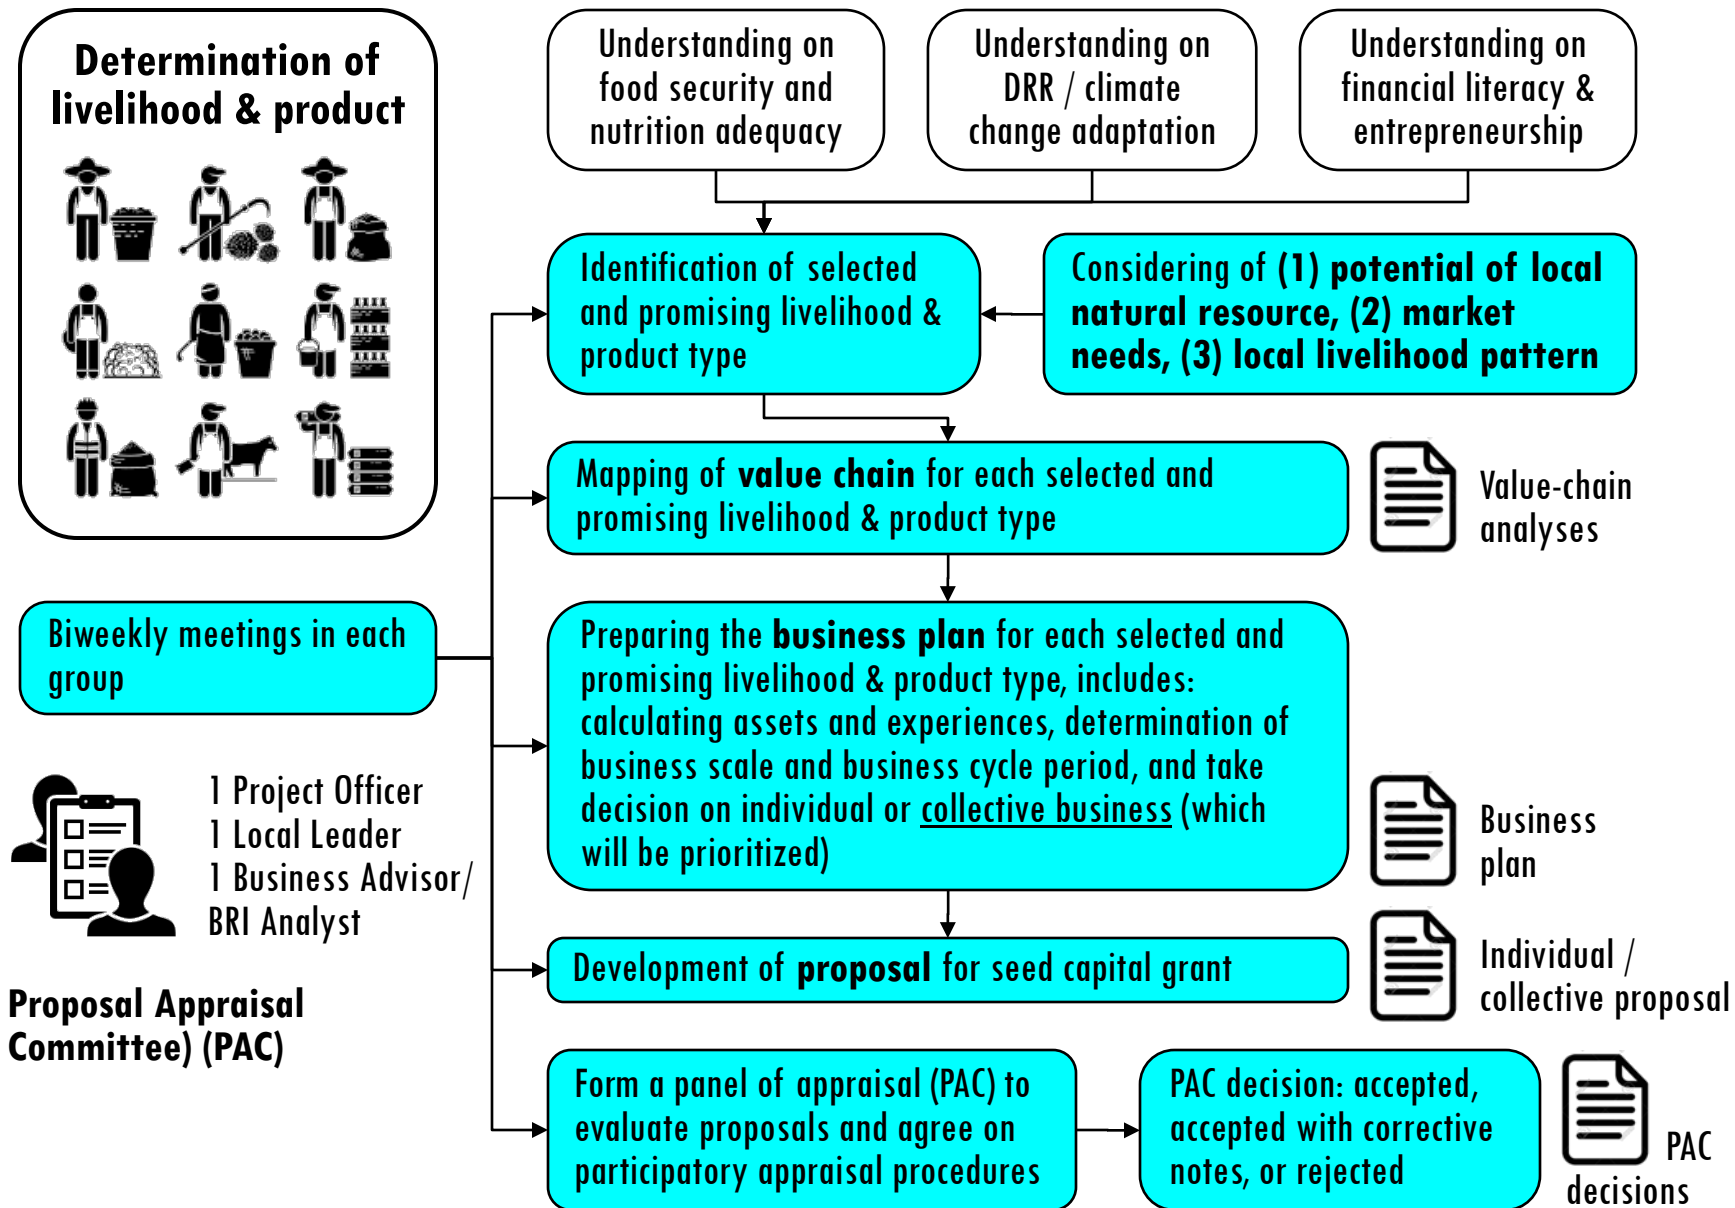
Determination of livelihood & product

Understanding on food security and nutrition adequacy

Understanding on DRR / climate change adaptation

Understanding on financial literacy & entrepreneurship

Identification of selected and promising livelihood & product type

Considering of **(1) potential of local natural resource, (2) market needs, (3) local livelihood pattern**

Mapping of **value chain** for each selected and promising livelihood & product type

Value-chain analyses

Biweekly meetings in each group

Preparing the **business plan** for each selected and promising livelihood & product type, includes: calculating assets and experiences, determination of business scale and business cycle period, and take decision on individual or collective business (which will be prioritized)

Business plan

1 Project Officer
1 Local Leader
1 Business Advisor/ BRI Analyst

Development of **proposal** for seed capital grant

Individual / collective proposal

Proposal Appraisal Committee) (PAC)

Form a panel of appraisal (PAC) to evaluate proposals and agree on participatory appraisal procedures

PAC decision: accepted, accepted with corrective notes, or rejected

PAC decisions